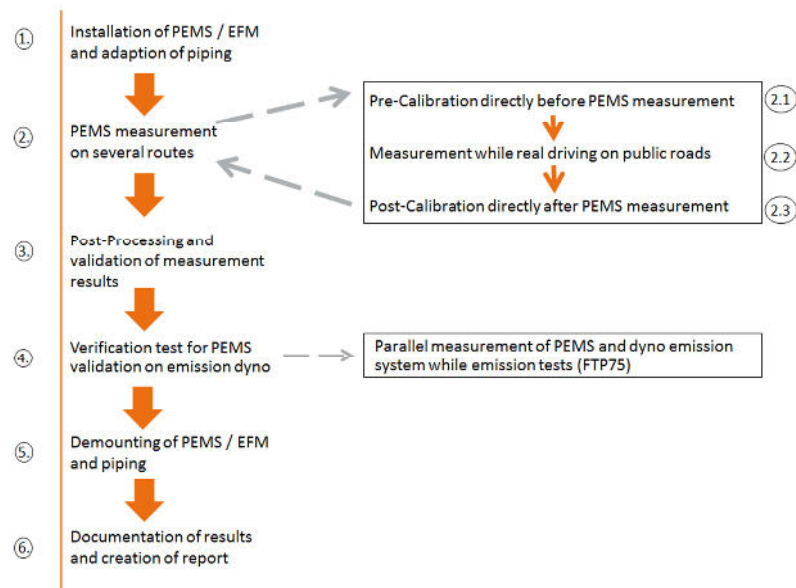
1. Installation of PEMS / EFM and adaption of piping

2. PEMS measurement on several routes

Pre-Calibration directly before PEMS measurement 2.1

Measurement while real driving on public roads 2.2

Post-Calibration directly after PEMS measurement 2.3

3. Post-Processing and validation of measurement results

4. Verification test for PEMS validation on emission dyno

Parallel measurement of PEMS and dyno emission system while emission tests (FTP75)

5. Demounting of PEMS / EFM and piping

6. Documentation of results and creation of report